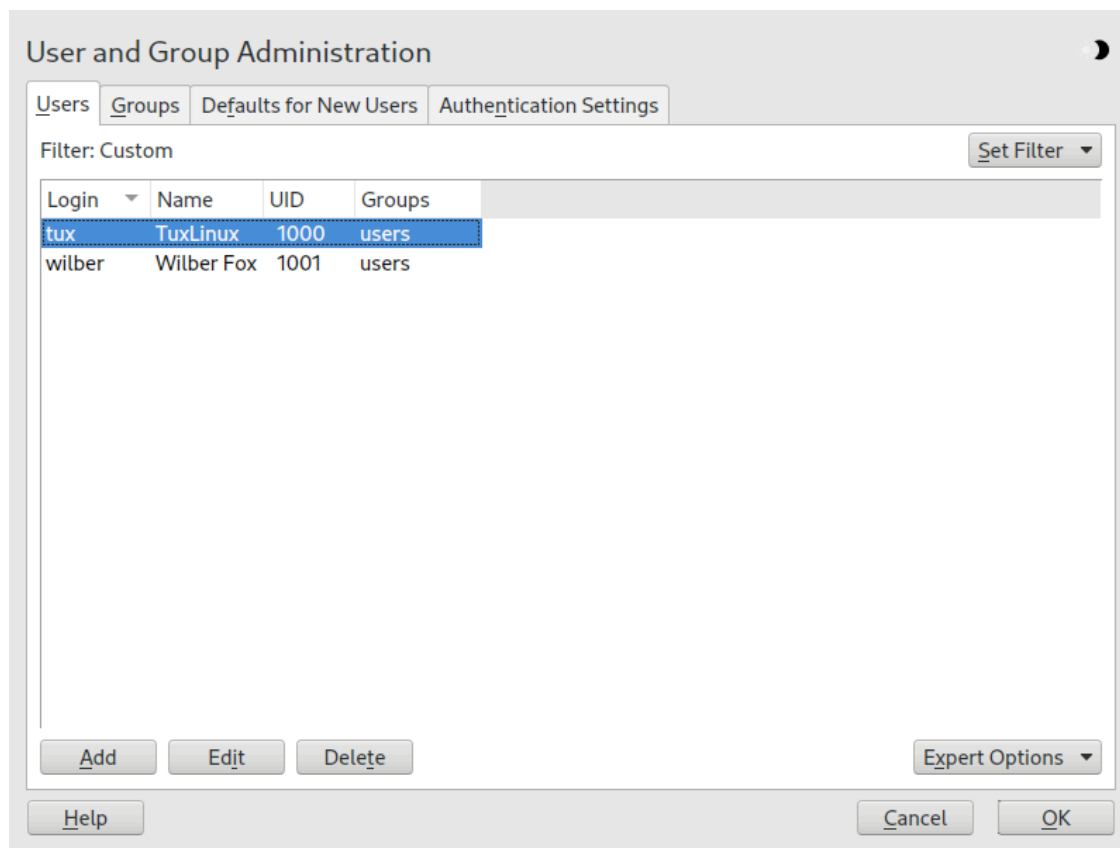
User and Group Administration

Users | Groups | Defaults for New Users | Authentication Settings

Filter: Custom

Set Filter

| Login | Name | UID | Groups |
|---|---|---|---|
| tux | TuxLinux | 1000 | users |
| wilber | Wilber Fox | 1001 | users |

Add | Edit | Delete | Expert Options

Help | Cancel | OK